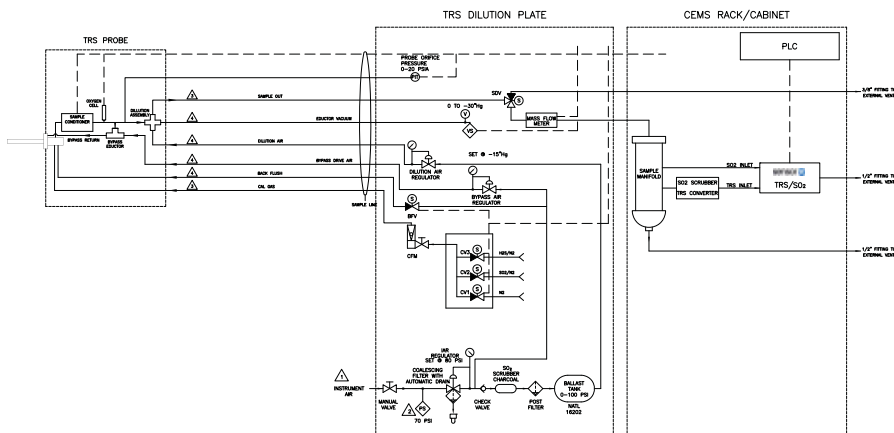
TRS DILUTION PLATE

CEMS RACK/CABINET

TRS PROBE

PLC

PROBE ORIFICE PRESSURE 0-30 PSIA

PT

OXYGEN CELL

SAMPLE CONDITIONER

DILUTION ASSEMBLY

BYPASS RETURN

BYPASS EDUCTOR

2

SAMPLE OUT

SDV

S

3/8" FITTING TO EXTERNAL VENT

0 TO -30"Hg

V

EDUCTOR VACUUM

MASS FLOW METER

VS

DILUTION AIR

SET @ -15"Hg

BYPASS DRIVE AIR

DILUTION AIR REGULATOR

BACK FLUSH

BYPASS AIR REGULATOR

CAL GAS

SAMPLE LINE

S

SAMPLE MANIFOLD

SO2 INLET

SO2 SCRUBBER

TRS CONVERTER

TRS INLET

TRS/SO₂

1/2" FITTING TO EXTERNAL VENT

BFV

CFM

CV3

S

H2S/N2

CV2

S

SO2/N2

CV1

S

N2

1/2" FITTING TO EXTERNAL VENT

IAR REGULATOR SET @ 80 PSI

COALESCING FILTER WITH AUTOMATIC DRAIN

SO₂ SCRUBBER CHARCOAL

1

INSTRUMENT AIR

MANUAL VALVE

2

PS

70 PSI

CHECK VALVE

POST FILTER

BALLAST TANK 0-100 PSI

NATL 18202